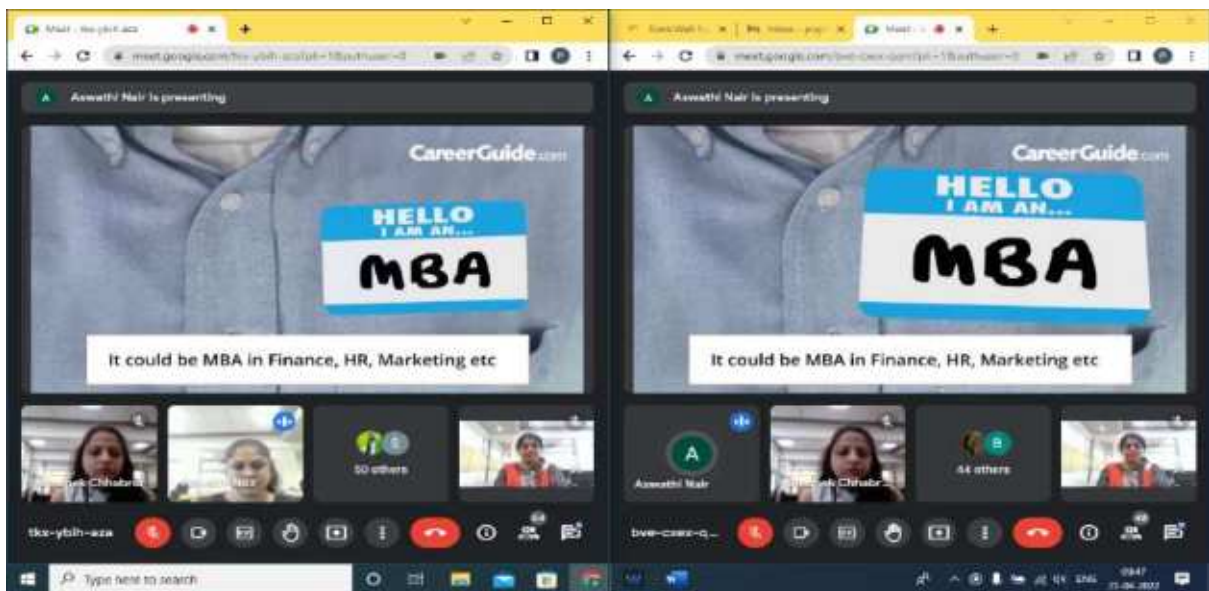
Meet - tkx-ybih-aza

meet.google.com/tkx-ybih-aza

Aswathi Nair is presenting

CareerGuide.com

HELLO I AM AN...

MBA

It could be MBA in Finance, HR, Marketing etc

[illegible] Chhabra

Nair

50 others

tkx-ybih-aza

Type here to search

Meet - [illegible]

meet.google.com/bve-cxez-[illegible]

Aswathi Nair is presenting

CareerGuide.com

HELLO I AM AN...

MBA

It could be MBA in Finance, HR, Marketing etc

A

Aswathi Nair

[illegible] Chhabra

B

44 others

bve-cxez-q...

ENG

09:47